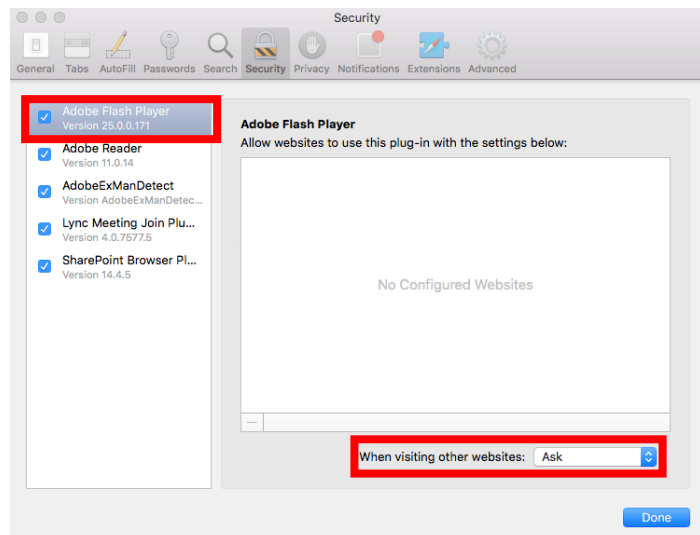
Security

General Tabs AutoFill Passwords Search Security Privacy Notifications Extensions Advanced

Adobe Flash Player
Version 25.0.0.171

Adobe Reader
Version 11.0.14

AdobeExManDetect
Version AdobeExManDetec...

Lync Meeting Join Plu...
Version 4.0.7577.5

SharePoint Browser Pl...
Version 14.4.5

Adobe Flash Player
Allow websites to use this plug-in with the settings below:

No Configured Websites

—

When visiting other websites: Ask

Done